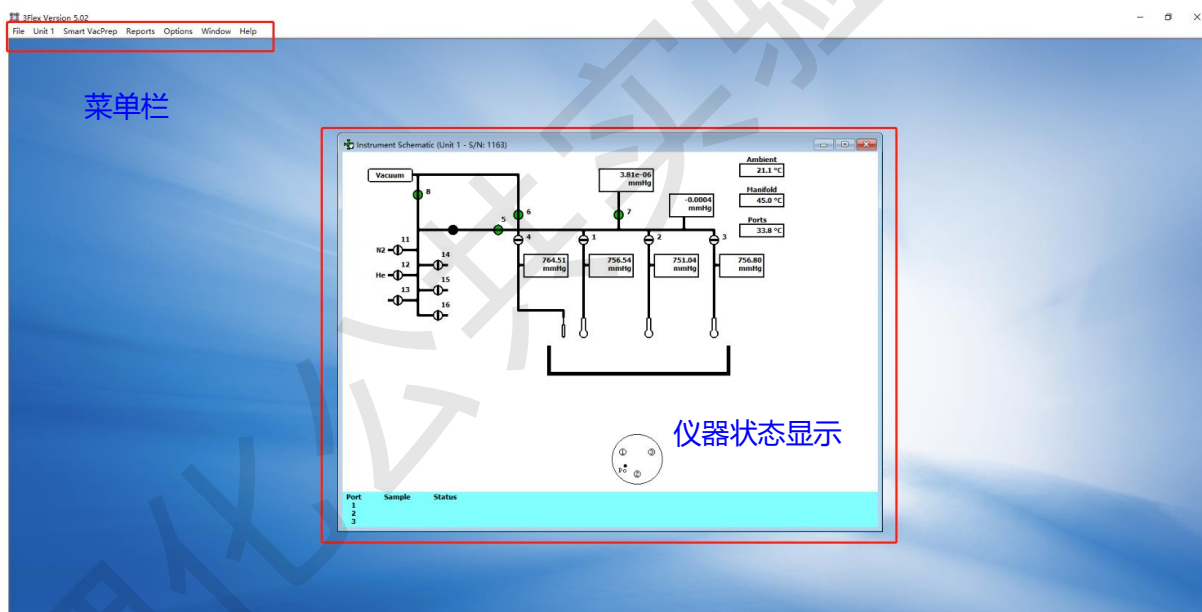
3Flex Version 5.02
File Unit 1 Smart VacPrep Reports Options Window Help

菜单栏

Instrument Schematic (Unit 1 - S/N: 1163)

Vacuum
8
3.81e-06 mmHg
7
-0.0004 mmHg
Ambient
21.1 °C
Manifold
45.0 °C
Ports
33.8 °C
5
6
11
N2
4
1
2
3
12
He
14
764.51 mmHg
756.54 mmHg
751.04 mmHg
756.80 mmHg
13
15
16

仪器状态显示

①
③
Po
②

Port Sample Status
1
2
3